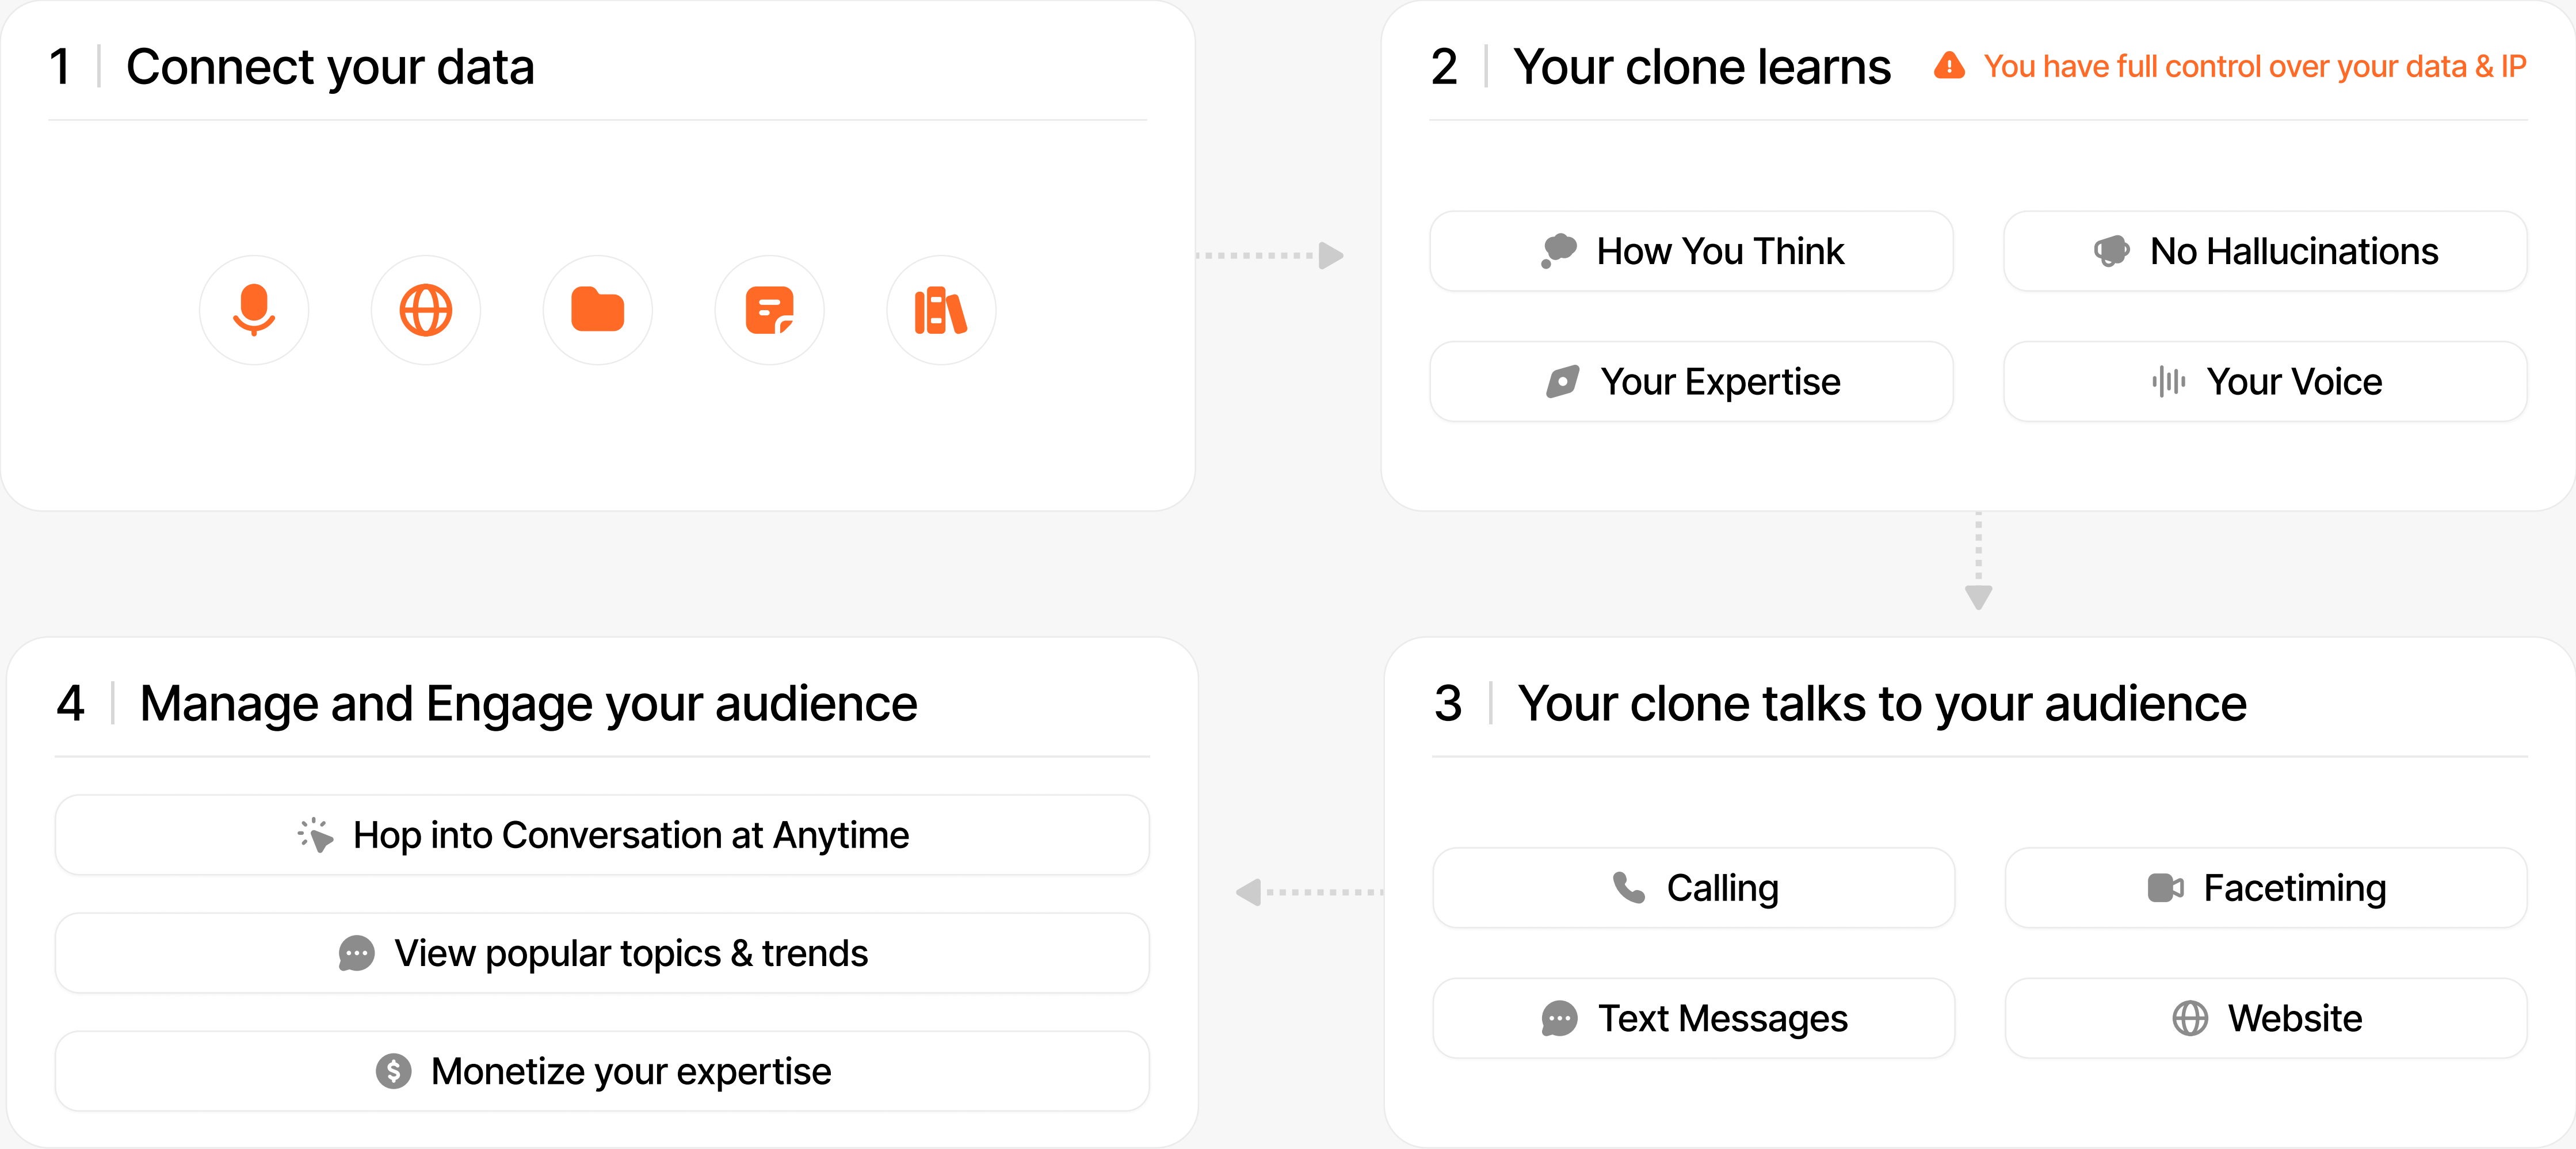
1 | Connect your data

2 | Your clone learns

You have full control over your data & IP

How You Think

No Hallucinations

Your Expertise

Your Voice

4 | Manage and Engage your audience

Hop into Conversation at Anytime

View popular topics & trends

Monetize your expertise

3 | Your clone talks to your audience

Calling

Facetiming

Text Messages

Website